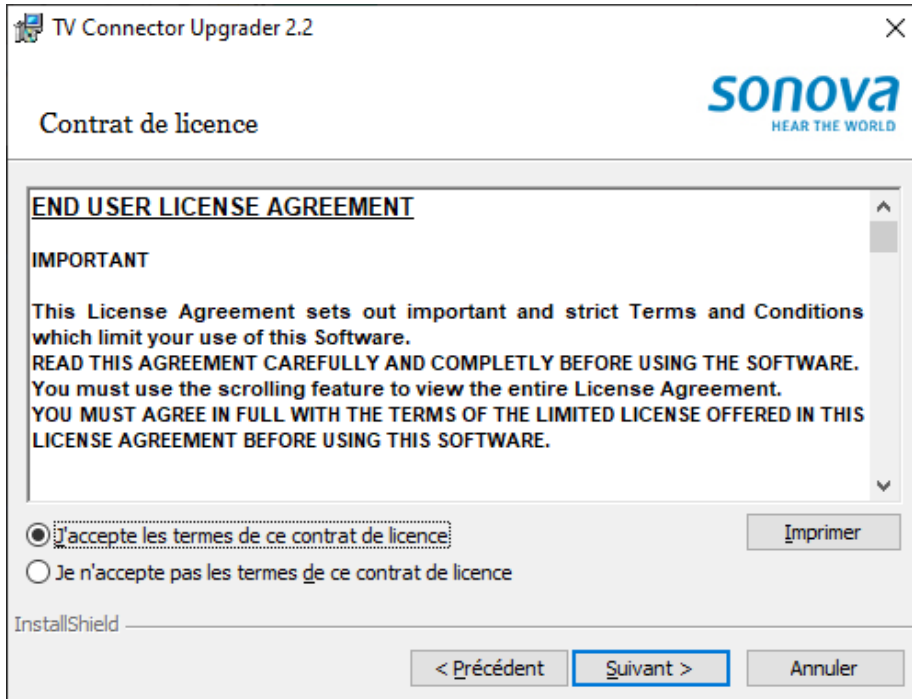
TV Connector Upgrader 2.2

Contrat de licence

sonova
HEAR THE WORLD

END USER LICENSE AGREEMENT

IMPORTANT

This License Agreement sets out important and strict Terms and Conditions which limit your use of this Software.
READ THIS AGREEMENT CAREFULLY AND COMPLETLY BEFORE USING THE SOFTWARE.
You must use the scrolling feature to view the entire License Agreement.
YOU MUST AGREE IN FULL WITH THE TERMS OF THE LIMITED LICENSE OFFERED IN THIS LICENSE AGREEMENT BEFORE USING THIS SOFTWARE.

J'accepte les termes de ce contrat de licence

Je n'accepte pas les termes de ce contrat de licence

Imprimer

InstallShield

< Précédent

Suivant >

Annuler